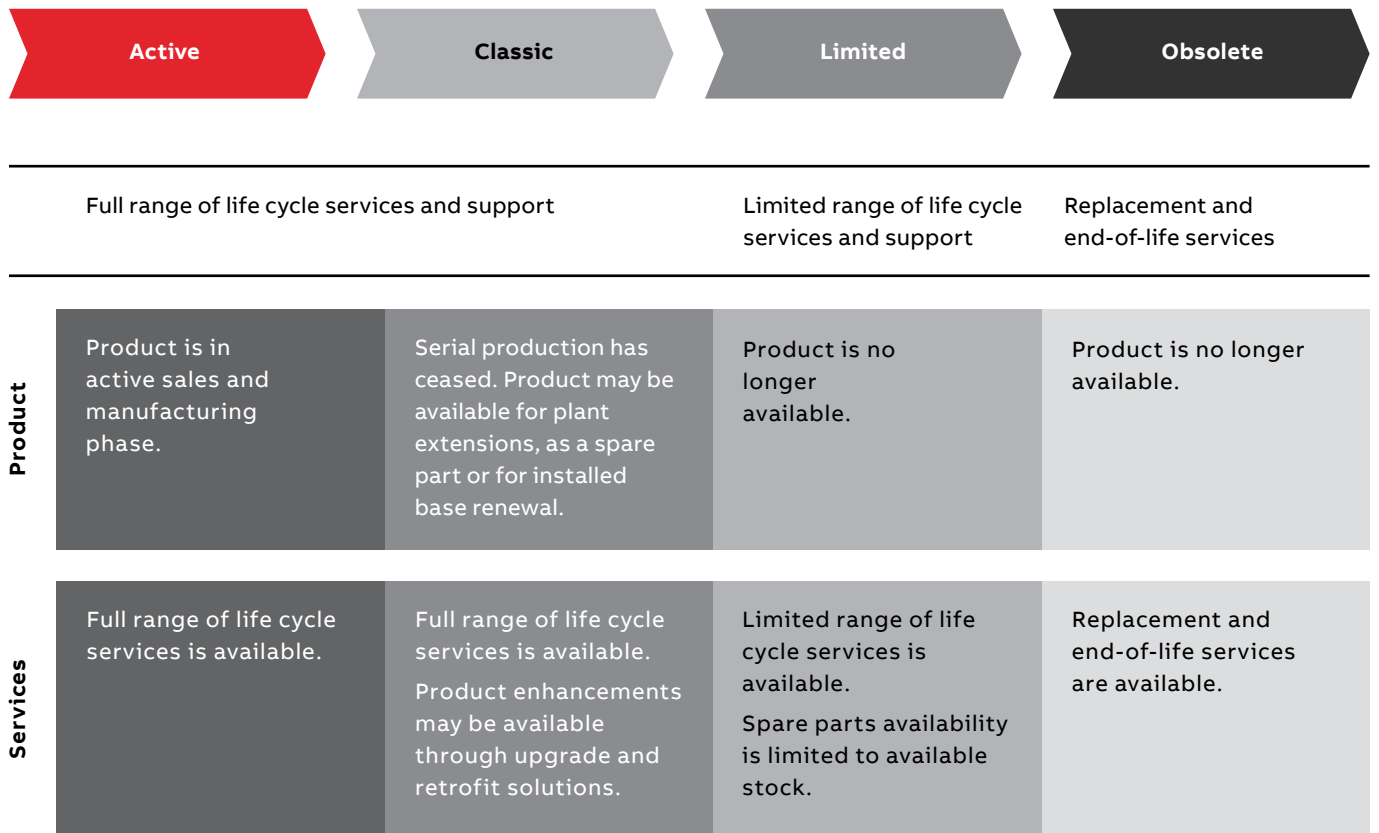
| | Active | Classic | Limited | Obsolete |
|---|---|---|---|---|
| | Full range of life cycle services and support | | Limited range of life cycle services and support | Replacement and end-of-life services |
| Product | Product is in active sales and manufacturing phase. | Serial production has ceased. Product may be available for plant extensions, as a spare part or for installed base renewal. | Product is no longer available. | Product is no longer available. |
| Services | Full range of life cycle services is available. | Full range of life cycle services is available. Product enhancements may be available through upgrade and retrofit solutions. | Limited range of life cycle services is available. Spare parts availability is limited to available stock. | Replacement and end-of-life services are available. |